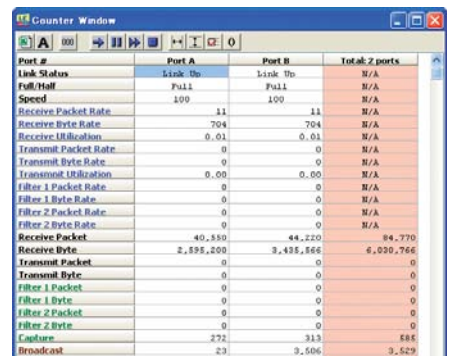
Counter Window

A 000 0

| Port # | Port A | Port B | Total: 2 ports |
|---|---|---|---|
| Link Status | Link Up | Link Up | N/A |
| Full/Half | Full | Full | N/A |
| Speed | 100 | 100 | N/A |
| Receive Packet Rate | 11 | 11 | N/A |
| Receive Byte Rate | 704 | 704 | N/A |
| Receive Utilization | 0.01 | 0.01 | N/A |
| Transmit Packet Rate | 0 | 0 | N/A |
| Transmit Byte Rate | 0 | 0 | N/A |
| Transmit Utilization | 0.00 | 0.00 | N/A |
| Filter 1 Packet Rate | 0 | 0 | N/A |
| Filter 1 Byte Rate | 0 | 0 | N/A |
| Filter 2 Packet Rate | 0 | 0 | N/A |
| Filter 2 Byte Rate | 0 | 0 | N/A |
| Receive Packet | 40,550 | 44,220 | 84,770 |
| Receive Byte | 2,595,200 | 3,435,566 | 6,030,766 |
| Transmit Packet | 0 | 0 | 0 |
| Transmit Byte | 0 | 0 | 0 |
| Filter 1 Packet | 0 | 0 | 0 |
| Filter 1 Byte | 0 | 0 | 0 |
| Filter 2 Packet | 0 | 0 | 0 |
| Filter 2 Byte | 0 | 0 | 0 |
| Capture | 272 | 313 | 585 |
| Broadcast | 23 | 3,506 | 3,529 |